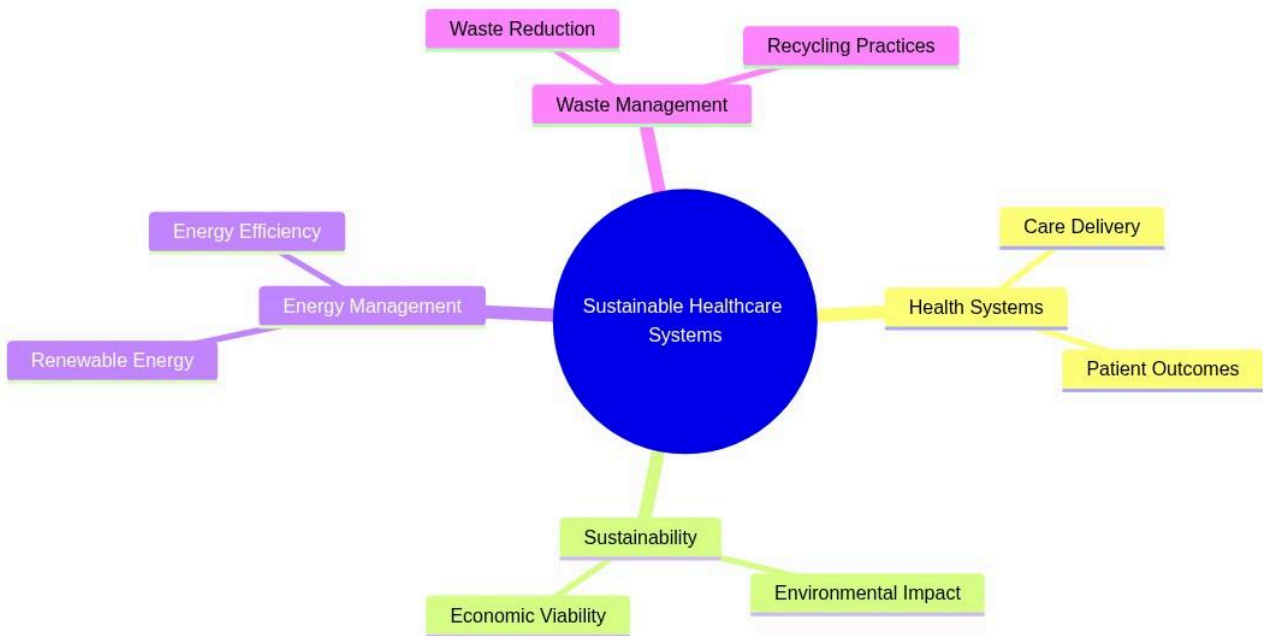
Waste Reduction

Recycling Practices

Waste Management

Energy Efficiency

Energy Management

Renewable Energy

Sustainable Healthcare Systems

Care Delivery

Health Systems

Patient Outcomes

Sustainability

Economic Viability

Environmental Impact